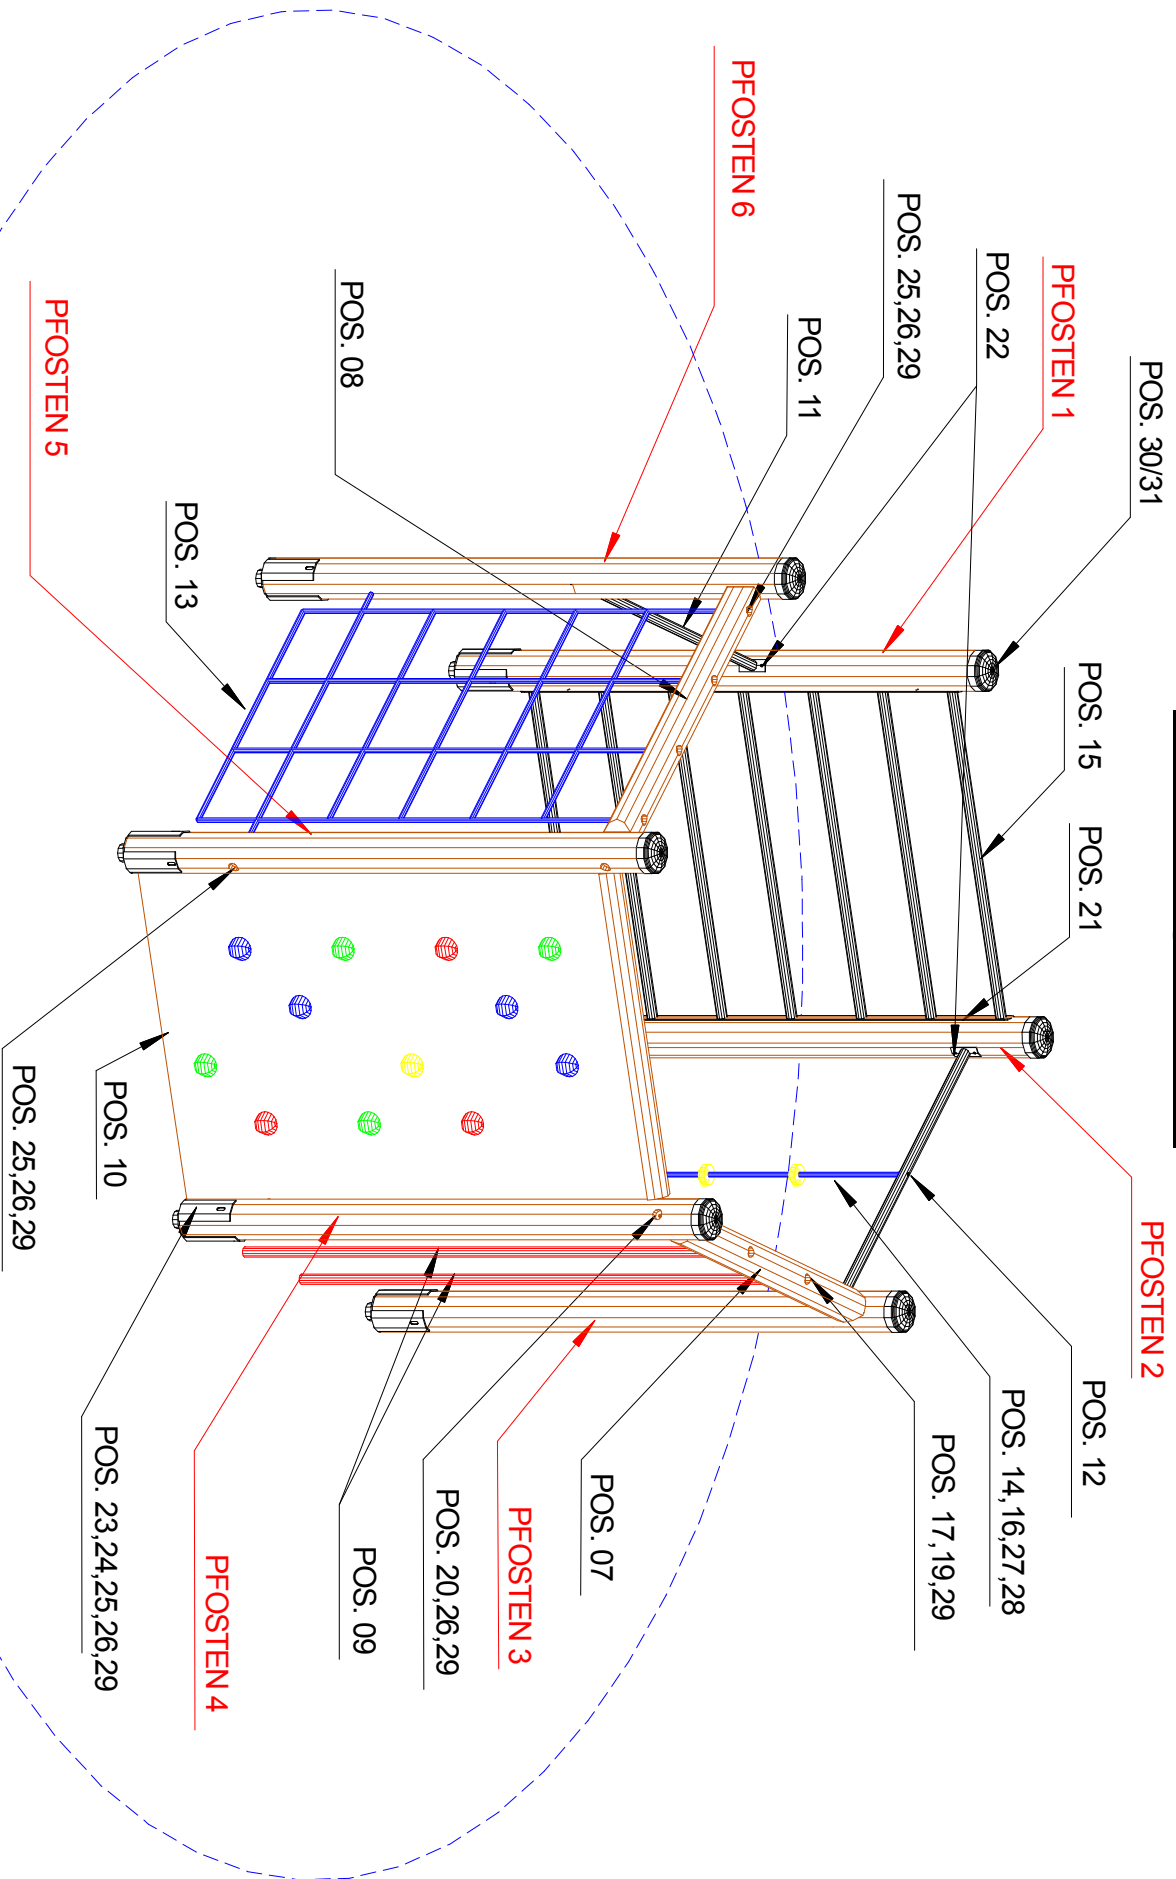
PFOSTEN 6
POS. 25,26,29
POS. 22
PFOSTEN 1
POS. 30/31
POS. 08
POS. 11
PFOSTEN 5
POS. 13
POS. 15
POS. 21
POS. 25,26,29
POS. 10
PFOSTEN 2
POS. 12
POS. 14,16,27,28
POS. 17,19,29
POS. 07
PFOSTEN 3
POS. 20,26,29
POS. 09
PFOSTEN 4
POS. 23,24,25,26,29